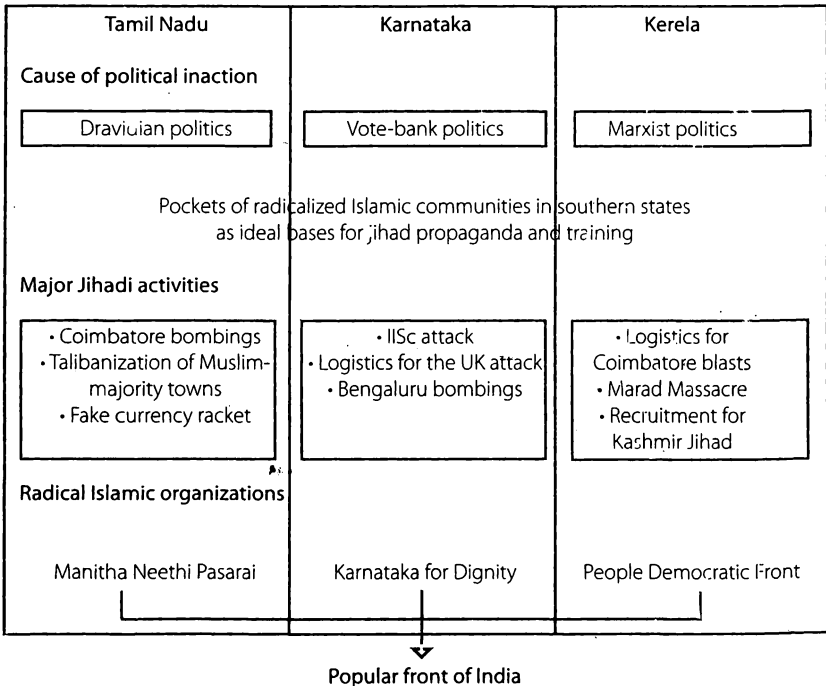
Tamil Nadu

Karnataka

Kerela

Cause of political inaction

Draviuian politics

Vote-bank politics

Marxist politics

Pockets of radicalized Islamic communities in southern states as ideal bases for jihad propaganda and training

Major Jihadi activities

• Coimbatore bombings
• Talibanization of Muslim-majority towns
• Fake currency racket

• IISc attack
• Logistics for the UK attack
• Bengaluru bombings

• Logistics for Coimbatore blasts
• Marad Massacre
• Recruitment for Kashmir Jihad

Radical Islamic organizations

Manitha Neethi Pasarai

Karnataka for Dignity

People Democratic Front

Popular front of India